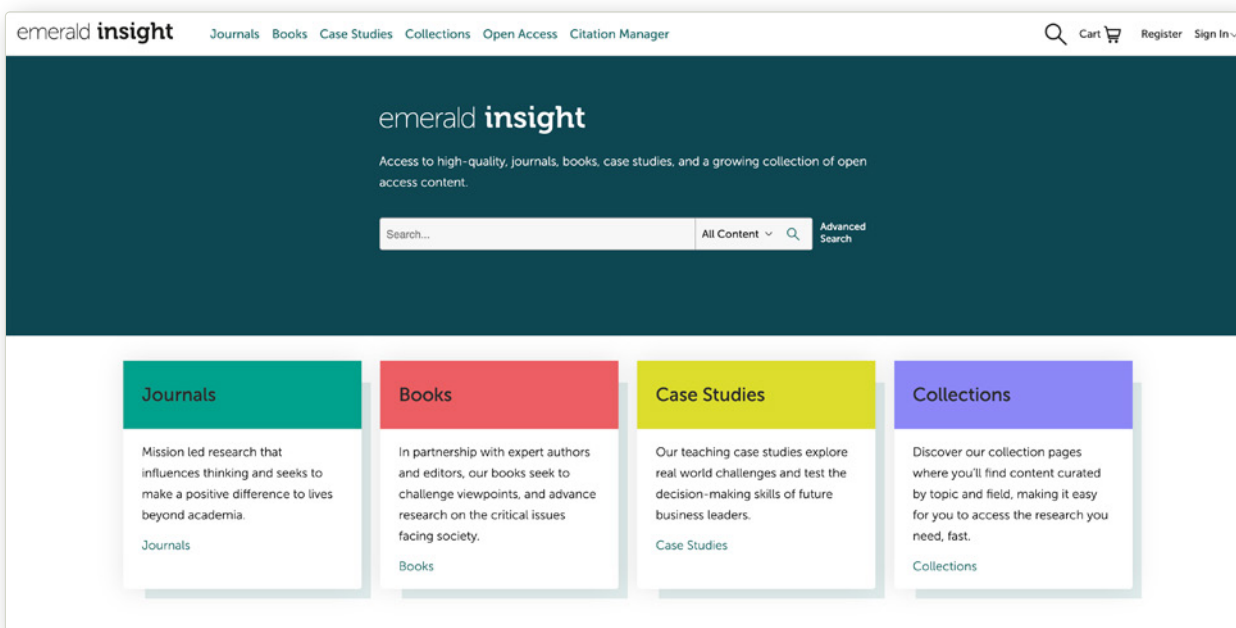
emerald insight Journals Books Case Studies Collections Open Access Citation Manager Cart Register Sign In

emerald insight

Access to high-quality, journals, books, case studies, and a growing collection of open access content.

Search... All Content Advanced Search

Journals

Mission led research that influences thinking and seeks to make a positive difference to lives beyond academia.

Journals

Books

In partnership with expert authors and editors, our books seek to challenge viewpoints, and advance research on the critical issues facing society.

Books

Case Studies

Our teaching case studies explore real world challenges and test the decision-making skills of future business leaders.

Case Studies

Collections

Discover our collection pages where you'll find content curated by topic and field, making it easy for you to access the research you need, fast.

Collections